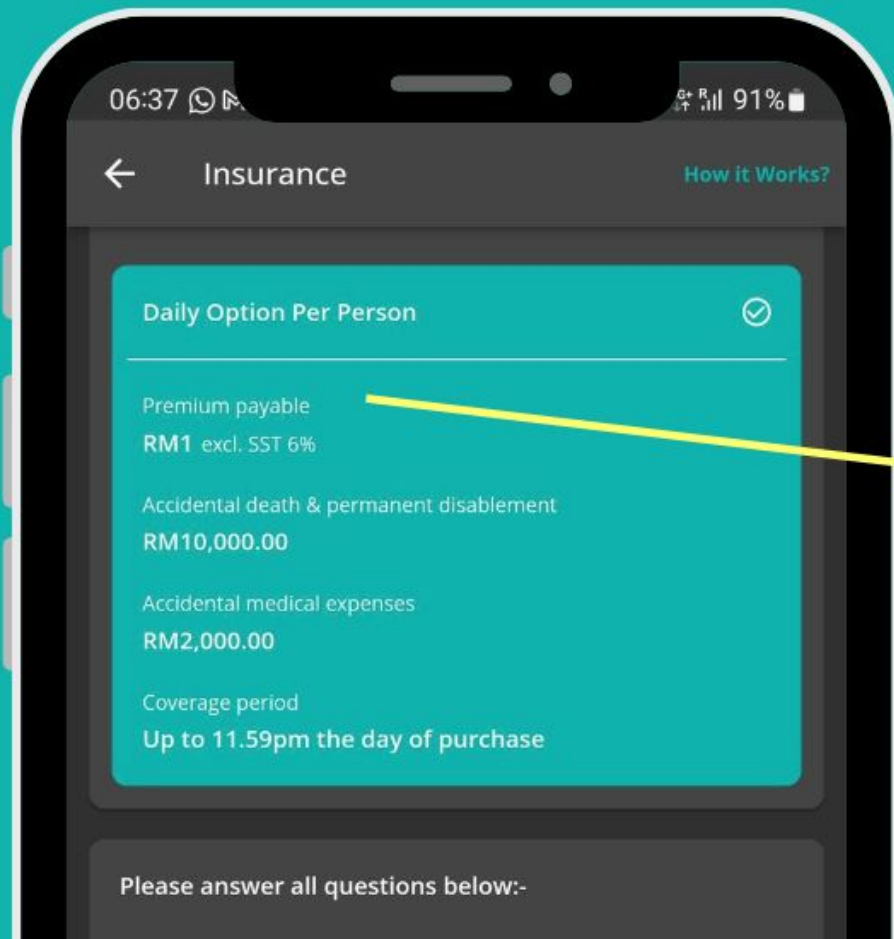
06:37

91%

Insurance

How it Works?

Daily Option Per Person

Premium payable
RM1 excl. SST 6%

Accidental death & permanent disablement
RM10,000.00

Accidental medical expenses
RM2,000.00

Coverage period
Up to 11.59pm the day of purchase

Please answer all questions below:-